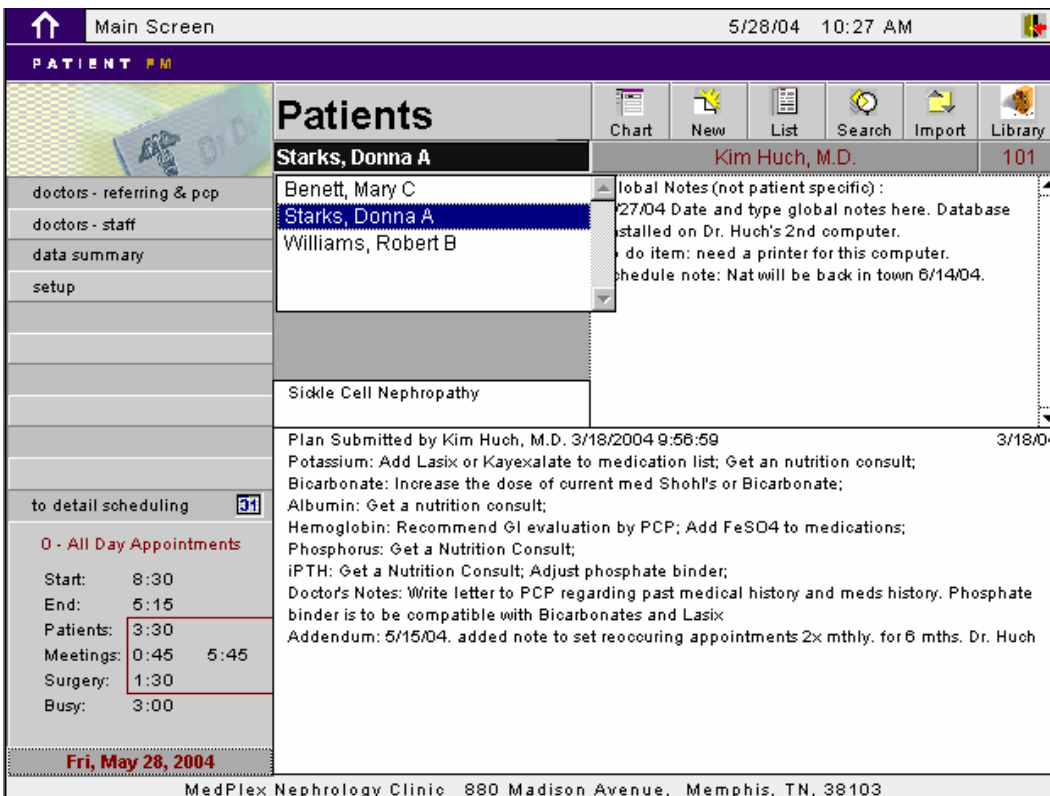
Main Screen 5/28/04 10:27 AM

PATIENT FM

Patients

Chart New List Search Import Library

Starks, Donna A

Kim Huch, M.D. 101

doctors - referring & pcp
doctors - staff
data summary
setup

Benett, Mary C
Starks, Donna A
Williams, Robert B

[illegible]lobal Notes (not patient specific) :
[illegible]27/04 Date and type global notes here. Database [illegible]stalled on Dr. Huch's 2nd computer.
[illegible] do item: need a printer for this computer.
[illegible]chedule note: Nat will be back in town 6/14/04.

Sickle Cell Nephropathy

to detail scheduling 31

0 - All Day Appointments

Start: 8:30
End: 5:15
Patients: 3:30
Meetings: 0:45 5:45
Surgery: 1:30
Busy: 3:00

Fri, May 28, 2004

Plan Submitted by Kim Huch, M.D. 3/18/2004 9:56:59 3/18/0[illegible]
Potassium: Add Lasix or Kayexalate to medication list; Get an nutrition consult;
Bicarbonate: Increase the dose of current med Shohl's or Bicarbonate;
Albumin: Get a nutrition consult;
Hemoglobin: Recommend GI evaluation by PCP; Add FeSO4 to medications;
Phosphorus: Get a Nutrition Consult;
iPTH: Get a Nutrition Consult; Adjust phosphate binder;
Doctor's Notes: Write letter to PCP regarding past medical history and meds history. Phosphate binder is to be compatible with Bicarbonates and Lasix
Addendum: 5/15/04. added note to set reoccuring appointments 2x mthly. for 6 mths. Dr. Huch

MedPlex Nephrology Clinic 880 Madison Avenue, Memphis, TN, 38103